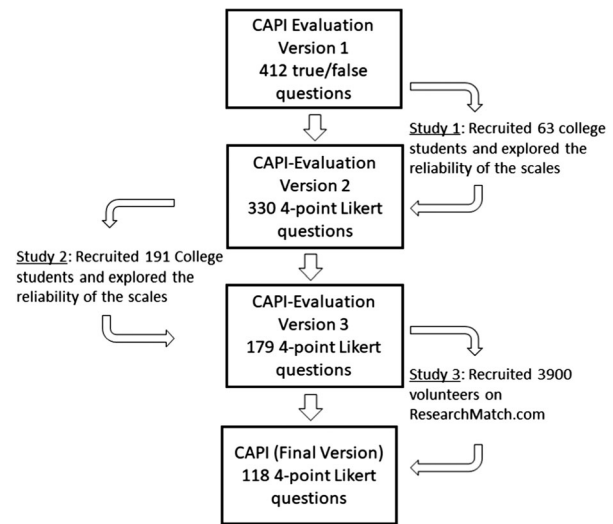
CAPI Evaluation
Version 1
412 true/false questions

Study 1: Recruited 63 college students and explored the reliability of the scales

CAPI-Evaluation
Version 2
330 4-point Likert questions

Study 2: Recruited 191 College students and explored the reliability of the scales

CAPI-Evaluation
Version 3
179 4-point Likert questions

Study 3: Recruited 3900 volunteers on ResearchMatch.com

CAPI (Final Version)
118 4-point Likert questions